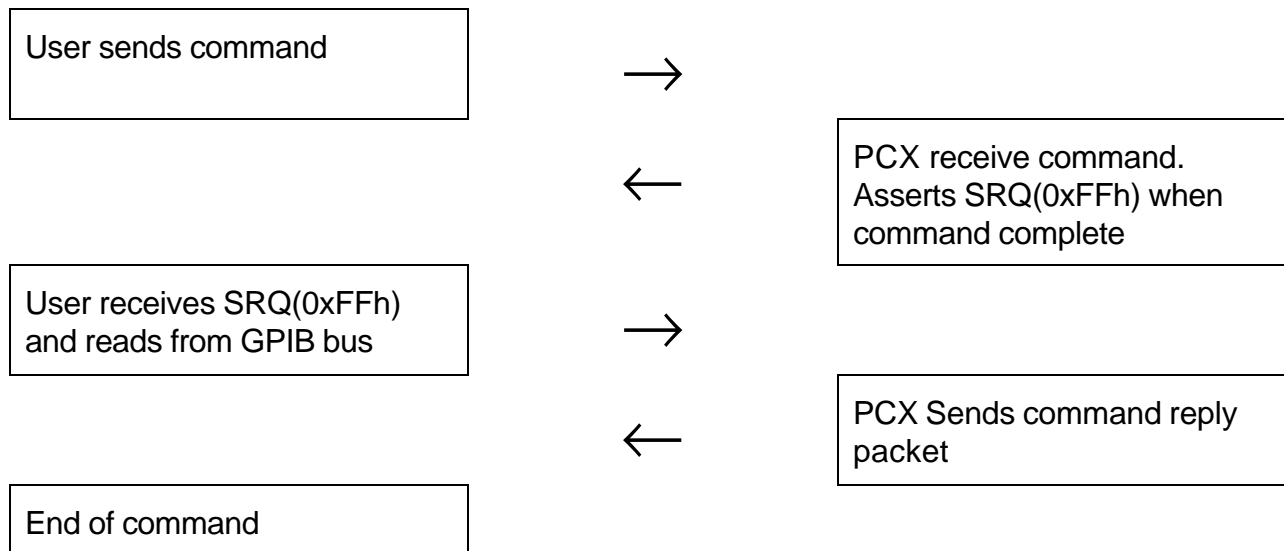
User sends command

$\rightarrow$

$\leftarrow$

PCX receive command. Asserts SRQ(0xFFh) when command complete

User receives SRQ(0xFFh) and reads from GPIB bus

$\rightarrow$

$\leftarrow$

PCX Sends command reply packet

End of command